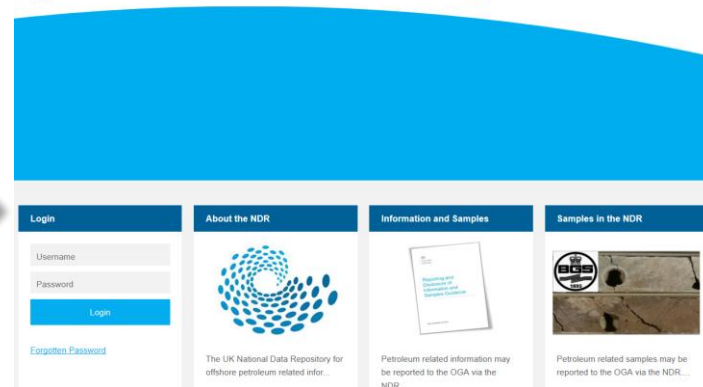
Login

Username

Password

Login

Forgotten Password

About the NDR

The UK National Data Repository for offshore petroleum related infor...

Information and Samples

Reporting and Disclosure of Information and Samples Guidance

Petroleum related information may be reported to the OGA via the NDR

Samples in the NDR

BGS

Petroleum related samples may be reported to the OGA via the NDR...